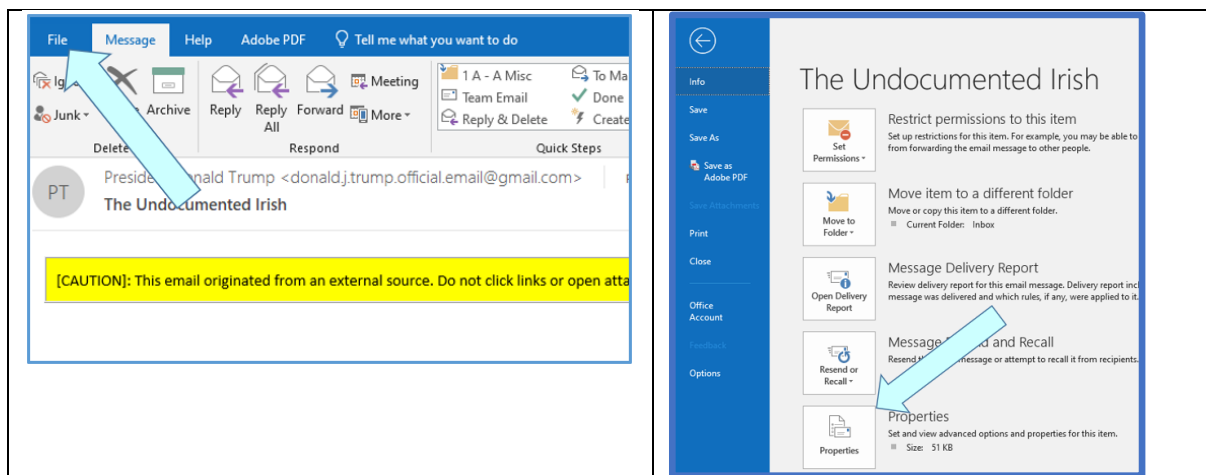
File Message Help Adobe PDF Tell me what you want to do

Ig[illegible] Junk Archive Delete Reply Reply All Forward Meeting More Respond 1 A - A Misc Team Email Reply & Delete To Ma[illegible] Done Create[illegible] Quick Steps

PT Preside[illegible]nald Trump <donald.j.trump.official.email@gmail.com>
The Undocumented Irish

[CAUTION]: This email originated from an external source. Do not click links or open atta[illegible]

Info
Save
Save As
Save as Adobe PDF
Save Attachments
Print
Close
Office Account
Feedback
Options

The Undocumented Irish

Set Permissions
Restrict permissions to this item
Set up restrictions for this item. For example, you may be able to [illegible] from forwarding the email message to other people.

Move to Folder
Move item to a different folder
Move or copy this item to a different folder.
Current Folder: Inbox

Open Delivery Report
Message Delivery Report
Review delivery report for this email message. Delivery report incl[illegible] message was delivered and which rules, if any, were applied to it.

Resend or Recall
Message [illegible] and Recall
Resend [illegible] message or attempt to recall it from recipients.

Properties
Properties
Set and view advanced options and properties for this item.
Size: 51 KB